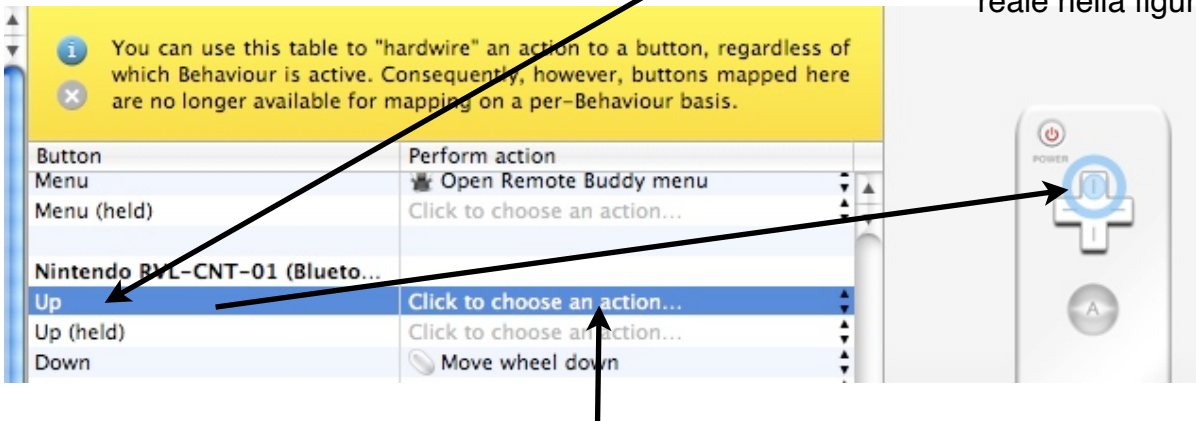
reale nella figur

You can use this table to "hardwire" an action to a button, regardless of which Behaviour is active. Consequently, however, buttons mapped here are no longer available for mapping on a per-Behaviour basis.

| Button | Perform action |
|---|---|
| Menu | Open Remote Buddy menu |
| Menu (held) | Click to choose an action... |
| | |
| Nintendo RVL-CNT-01 (Blueto... | |
| Up | Click to choose an action... |
| Up (held) | Click to choose an action... |
| Down | Move wheel down |

POWER

A